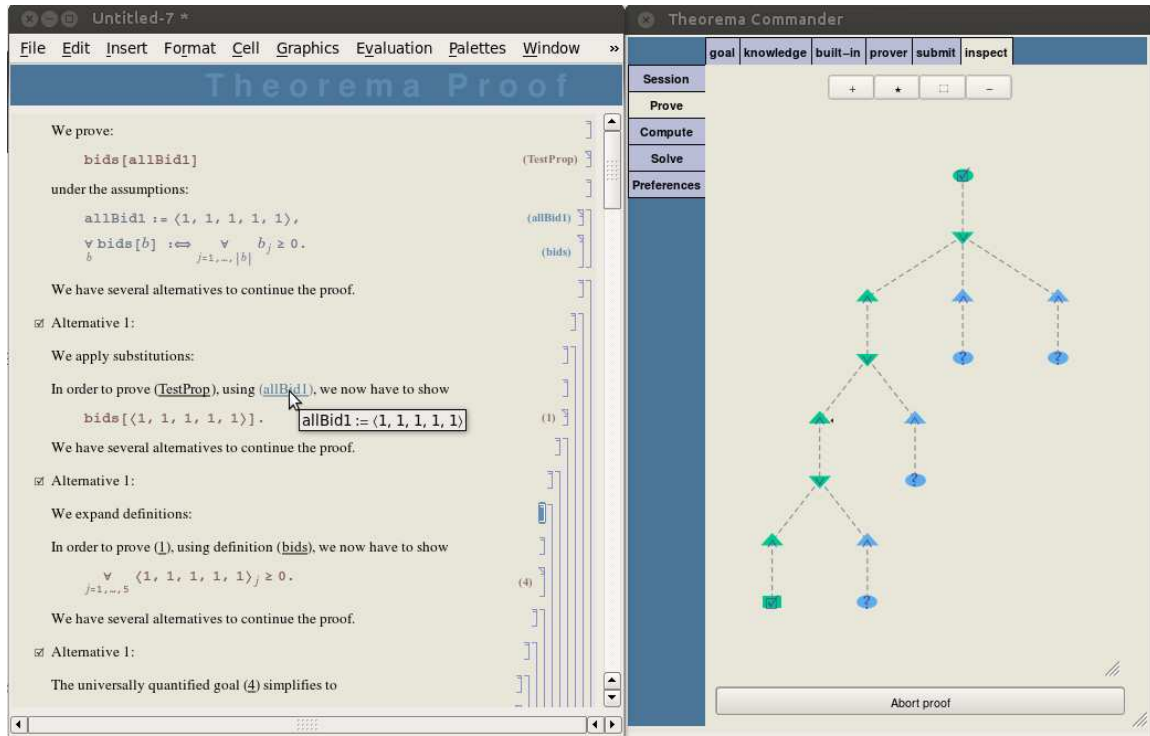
Untitled-7 *

File Edit Insert Format Cell Graphics Evaluation Palettes Window »

Theorema Proof

We prove:

bids[allBid1] (TestProp)

under the assumptions:

allBid1 := ⟨1, 1, 1, 1, 1⟩, (allBid1)

$\forall_{b}$ bids[$b$] :⟺ $\forall_{j=1,\ldots,|b|}$ $b_j \geq 0$. (bids)

We have several alternatives to continue the proof.

☑ Alternative 1:

We apply substitutions:

In order to prove (TestProp), using (allBid1), we now have to show

bids[⟨1, 1, 1, 1, 1⟩]. (1)

allBid1 := ⟨1, 1, 1, 1, 1⟩

We have several alternatives to continue the proof.

☑ Alternative 1:

We expand definitions:

In order to prove (1), using definition (bids), we now have to show

$\forall_{j=1,\ldots,5}$ $\langle 1, 1, 1, 1, 1\rangle_j \geq 0$. (4)

We have several alternatives to continue the proof.

☑ Alternative 1:

The universally quantified goal (4) simplifies to

Theorema Commander

goal knowledge built-in prover submit inspect

Session
Prove
Compute
Solve
Preferences

+ • □ −

Abort proof